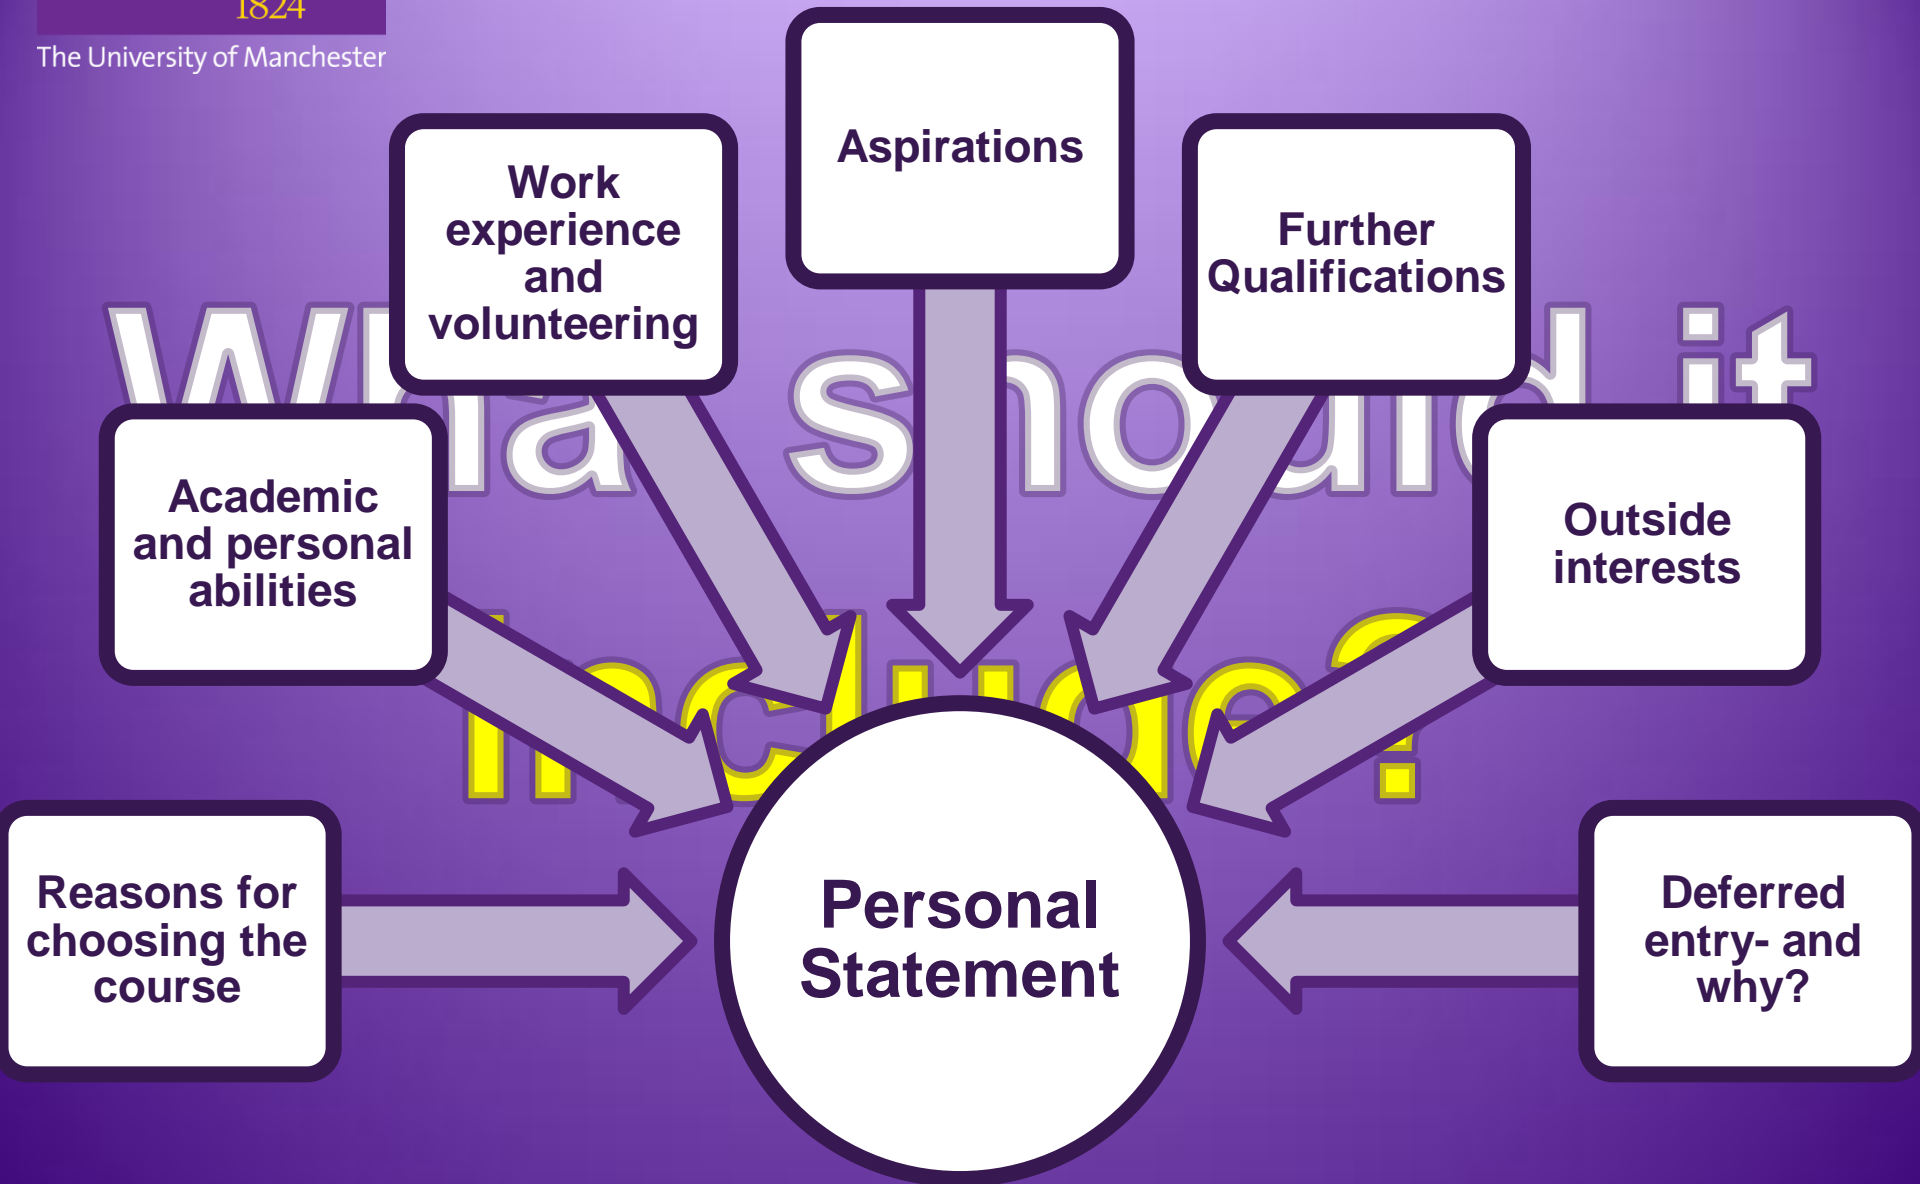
1824
The University of Manchester

What should it include?

Aspirations

Work experience and volunteering

Further Qualifications

Academic and personal abilities

Outside interests

Reasons for choosing the course

Personal Statement

Deferred entry- and why?